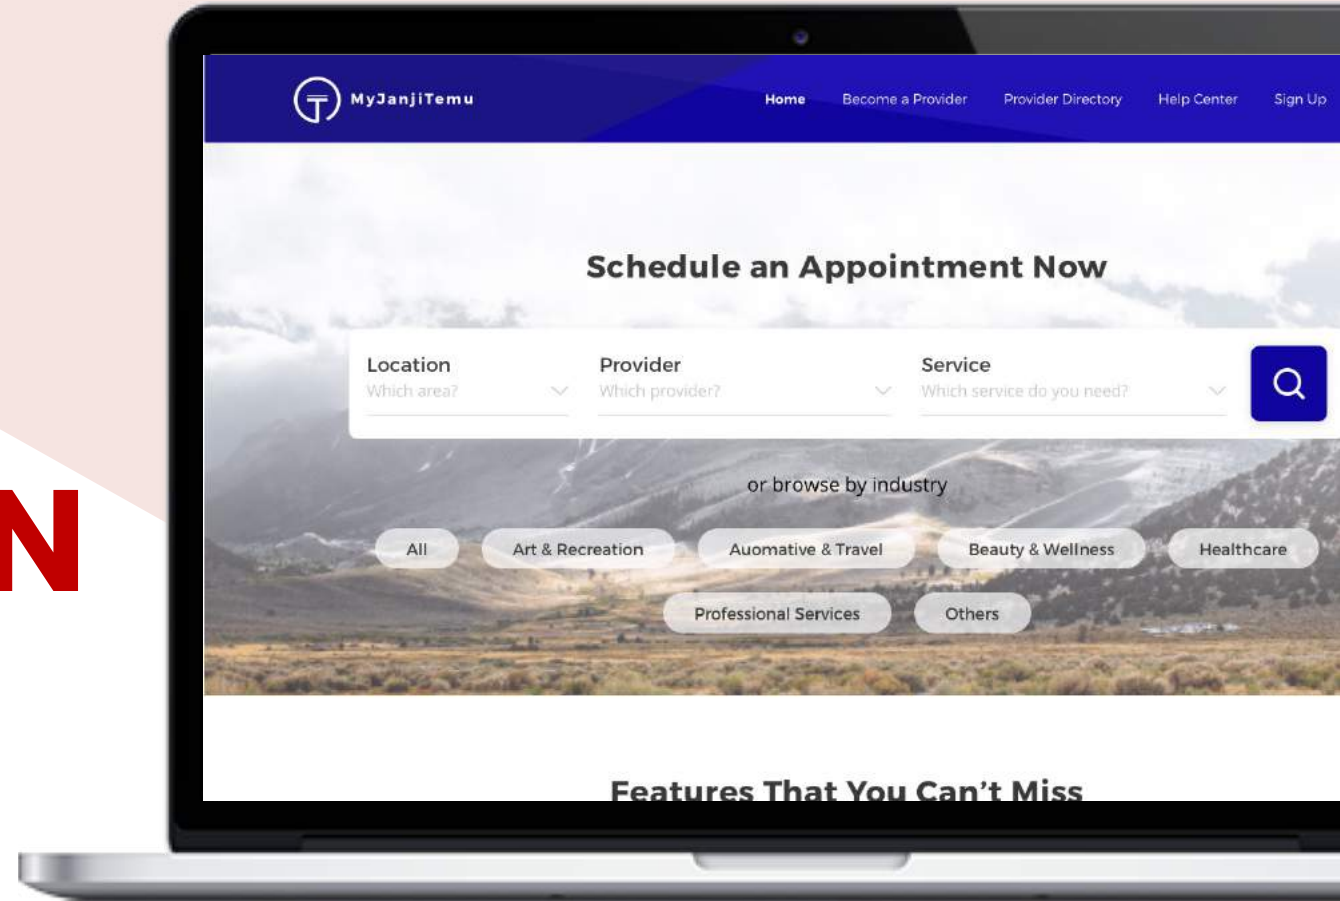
N

MyJanjiTemu

Home Become a Provider Provider Directory Help Center Sign Up

Schedule an Appointment Now

Location
Which area?

Provider
Which provider?

Service
Which service do you need?

or browse by industry

All Art & Recreation Auomative & Travel Beauty & Wellness Healthcare

Professional Services Others

Features That You Can't Miss